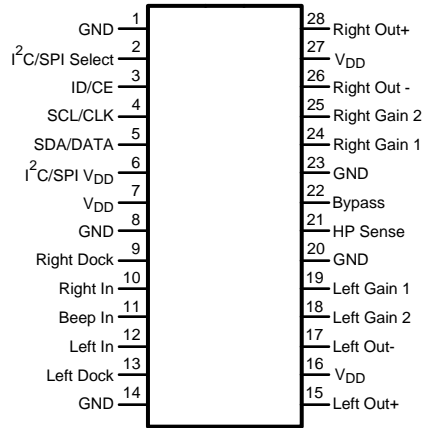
GND 1
$I^2C$/SPI Select 2
ID/CE 3
SCL/CLK 4
SDA/DATA 5
$I^2C$/SPI $V_{DD}$ 6
$V_{DD}$ 7
GND 8
Right Dock 9
Right In 10
Beep In 11
Left In 12
Left Dock 13
GND 14

28 Right Out+
27 $V_{DD}$
26 Right Out -
25 Right Gain 2
24 Right Gain 1
23 GND
22 Bypass
21 HP Sense
20 GND
19 Left Gain 1
18 Left Gain 2
17 Left Out-
16 $V_{DD}$
15 Left Out+